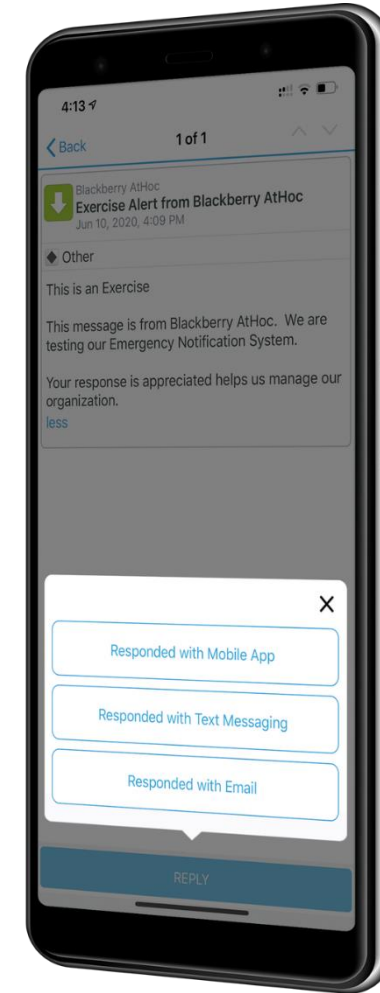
4:13

Back

1 of 1

Blackberry AtHoc
Exercise Alert from Blackberry AtHoc
Jun 10, 2020, 4:09 PM

Other

This is an Exercise

This message is from Blackberry AtHoc. We are testing our Emergency Notification System.

Your response is appreciated helps us manage our organization.

less

X

Responded with Mobile App

Responded with Text Messaging

Responded with Email

REPLY